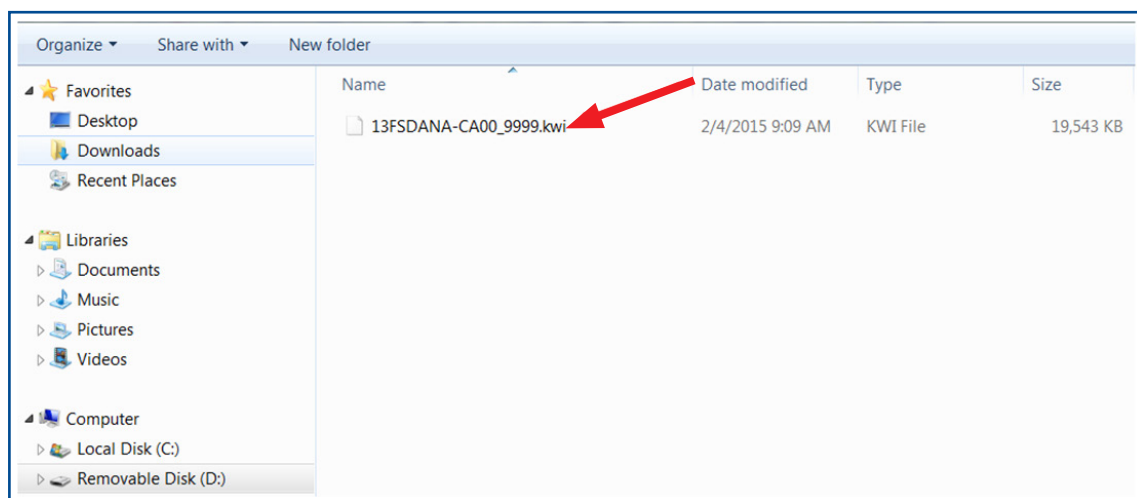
Organize ▾ Share with ▾ New folder

Favorites
Desktop
Downloads
Recent Places

Libraries
Documents
Music
Pictures
Videos

Computer
Local Disk (C:)
Removable Disk (D:)

| Name | Date modified | Type | Size |
|---|---|---|---|
| 13FSDANA-CA00_9999.kwi | 2/4/2015 9:09 AM | KWI File | 19,543 KB |